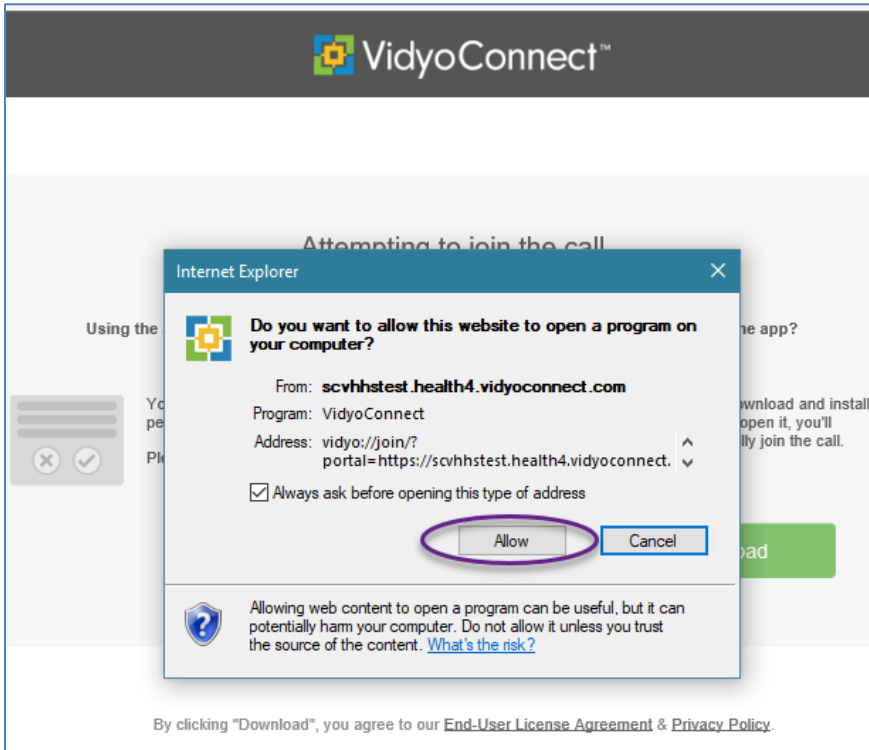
VidyoConnect™

Attempting to join the call

Internet Explorer

Using the

ne app?

Do you want to allow this website to open a program on your computer?

From: scvhhstest.health4.vidyoconnect.com

Program: VidyoConnect

Address: vidyo://join/?portal=https://scvhhstest.health4.vidyoconnect.

Yo pe

Pl

ownload and install open it, you'll lly join the call.

Always ask before opening this type of address

Allow

Cancel

oad

Allowing web content to open a program can be useful, but it can potentially harm your computer. Do not allow it unless you trust the source of the content. What's the risk?

By clicking "Download", you agree to our End-User License Agreement & Privacy Policy.